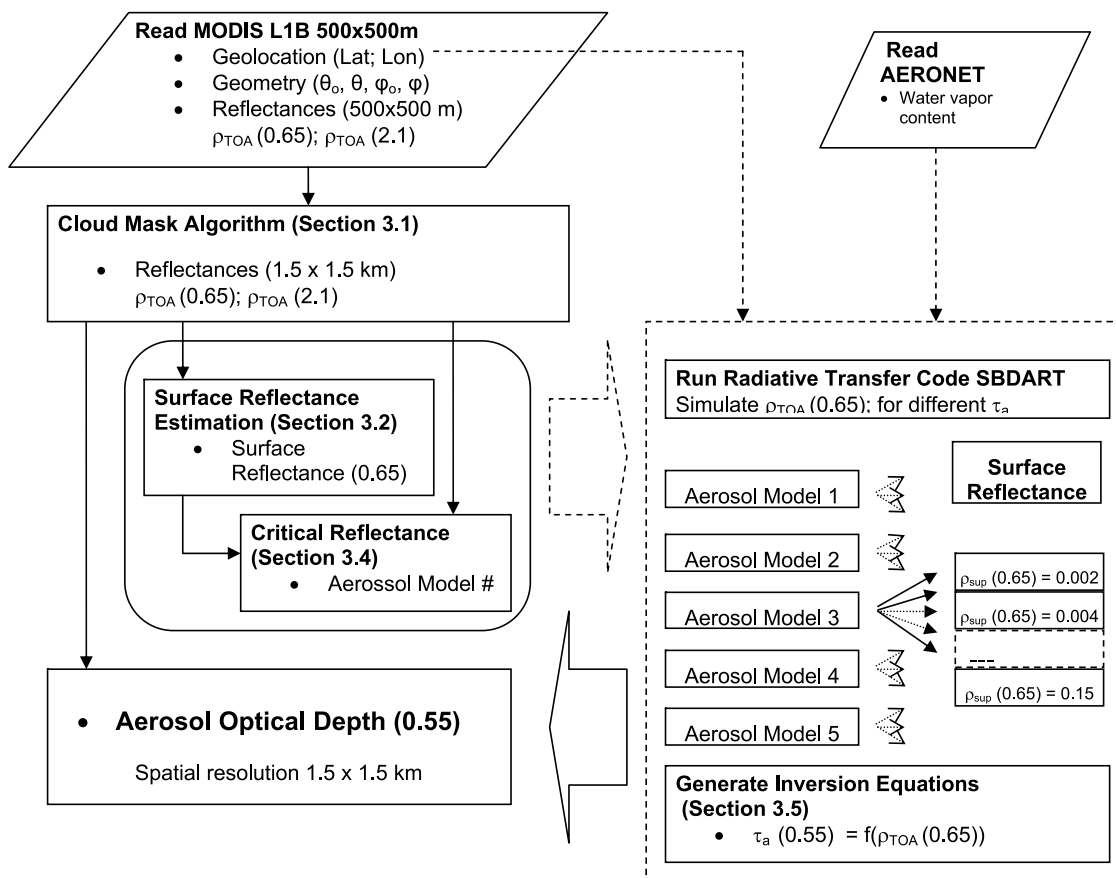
**Read MODIS L1B 500x500m**
• Geolocation (Lat; Lon)
• Geometry ($\theta_o$, $\theta$, $\varphi_o$, $\varphi$)
• Reflectances (500x500 m)
$\rho_{TOA}$ (0.65); $\rho_{TOA}$ (2.1)

**Read AERONET**
• Water vapor content

**Cloud Mask Algorithm (Section 3.1)**
• Reflectances (1.5 x 1.5 km)
$\rho_{TOA}$ (0.65); $\rho_{TOA}$ (2.1)

**Surface Reflectance Estimation (Section 3.2)**
• Surface Reflectance (0.65)

**Critical Reflectance (Section 3.4)**
• Aerossol Model #

**Run Radiative Transfer Code SBDART**
Simulate $\rho_{TOA}$ (0.65); for different $\tau_a$

**Surface Reflectance**

Aerosol Model 1
Aerosol Model 2
Aerosol Model 3
Aerosol Model 4
Aerosol Model 5

$\rho_{sup}$ (0.65) = 0.002
$\rho_{sup}$ (0.65) = 0.004
---
$\rho_{sup}$ (0.65) = 0.15

• **Aerosol Optical Depth (0.55)**
Spatial resolution 1.5 x 1.5 km

**Generate Inversion Equations (Section 3.5)**
• $\tau_a$ (0.55) = f($\rho_{TOA}$ (0.65))